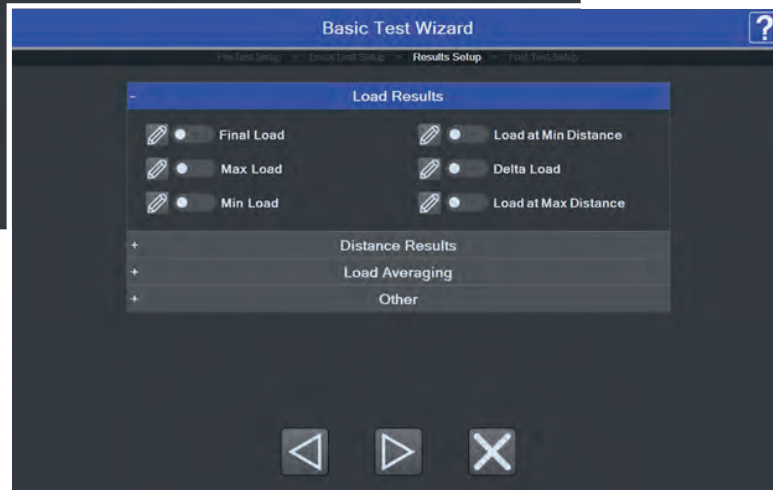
Basic Test Wizard

?

Pre-Test Setup > Break Limit Setup > Results Setup > Post Test Setup

- Load Results

Final Load

Load at Min Distance

Max Load

Delta Load

Min Load

Load at Max Distance

+ Distance Results

+ Load Averaging

+ Other